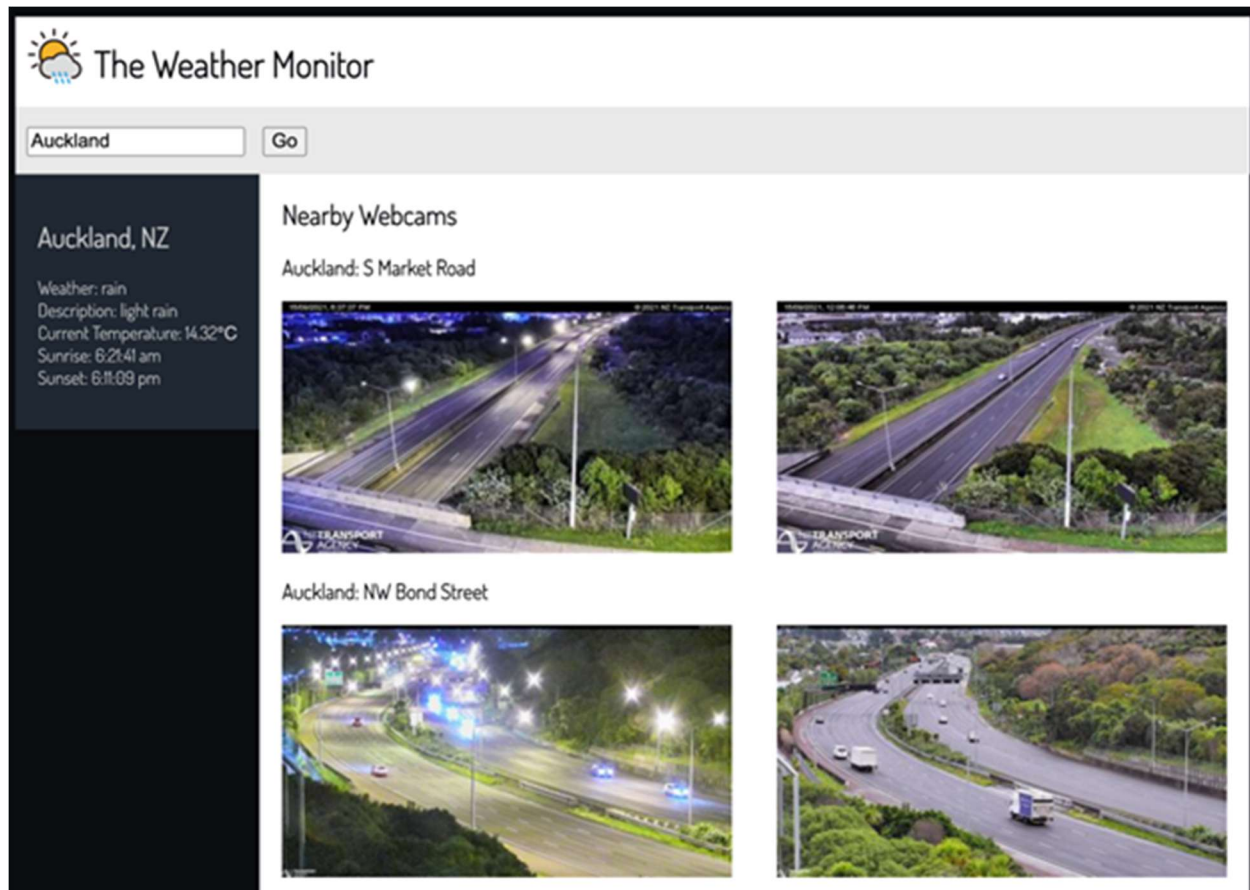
The Weather Monitor

Auckland

Go

Auckland, NZ

Weather: rain
Description: light rain
Current Temperature: 14.32°C
Sunrise: 6:21:41 am
Sunset: 6:11:09 pm

Nearby Webcams

Auckland: S Market Road

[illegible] © 2021 NZ Transport Agency

TRANSPORT AGENCY

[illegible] © 2021 NZ Transport Agency

TRANSPORT AGENCY

Auckland: NW Bond Street